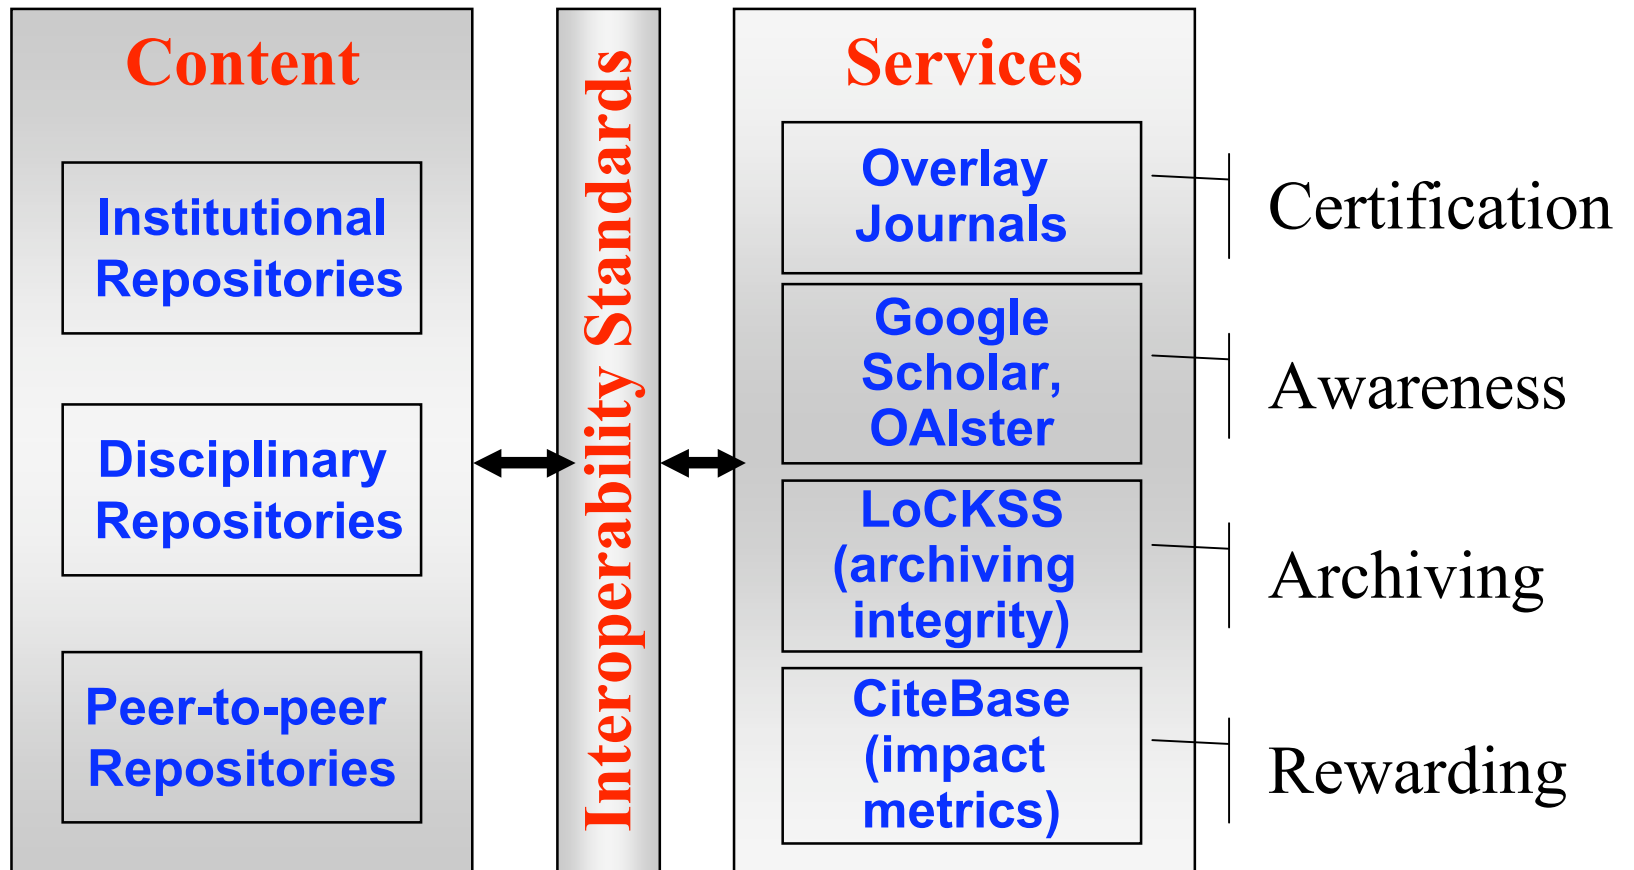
Content

Institutional Repositories

Disciplinary Repositories

Peer-to-peer Repositories

Interoperability Standards

Services

Overlay Journals

Google Scholar, OAIster

LoCKSS (archiving integrity)

CiteBase (impact metrics)

Certification

Awareness

Archiving

Rewarding